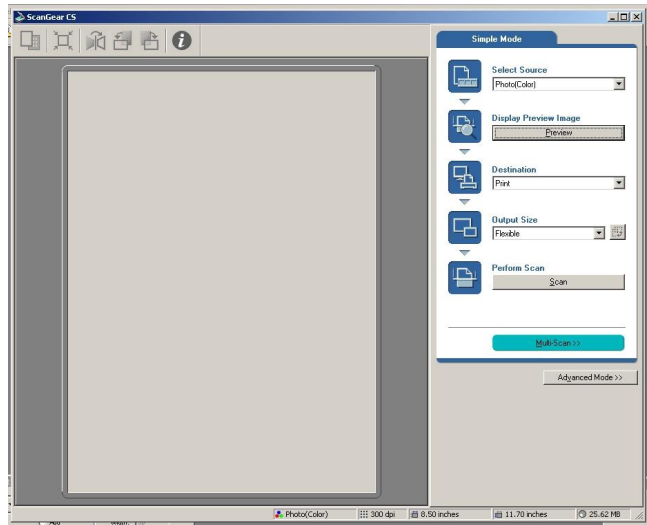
ScanGear CS

Simple Mode

Select Source
Photo(Color)

Display Preview Image
Preview

Destination
Print

Output Size
Flexible

Perform Scan
Scan

Multi-Scan >>

Advanced Mode >>

Photo(Color) | 300 dpi | 8.50 inches | 11.70 inches | 25.62 MB